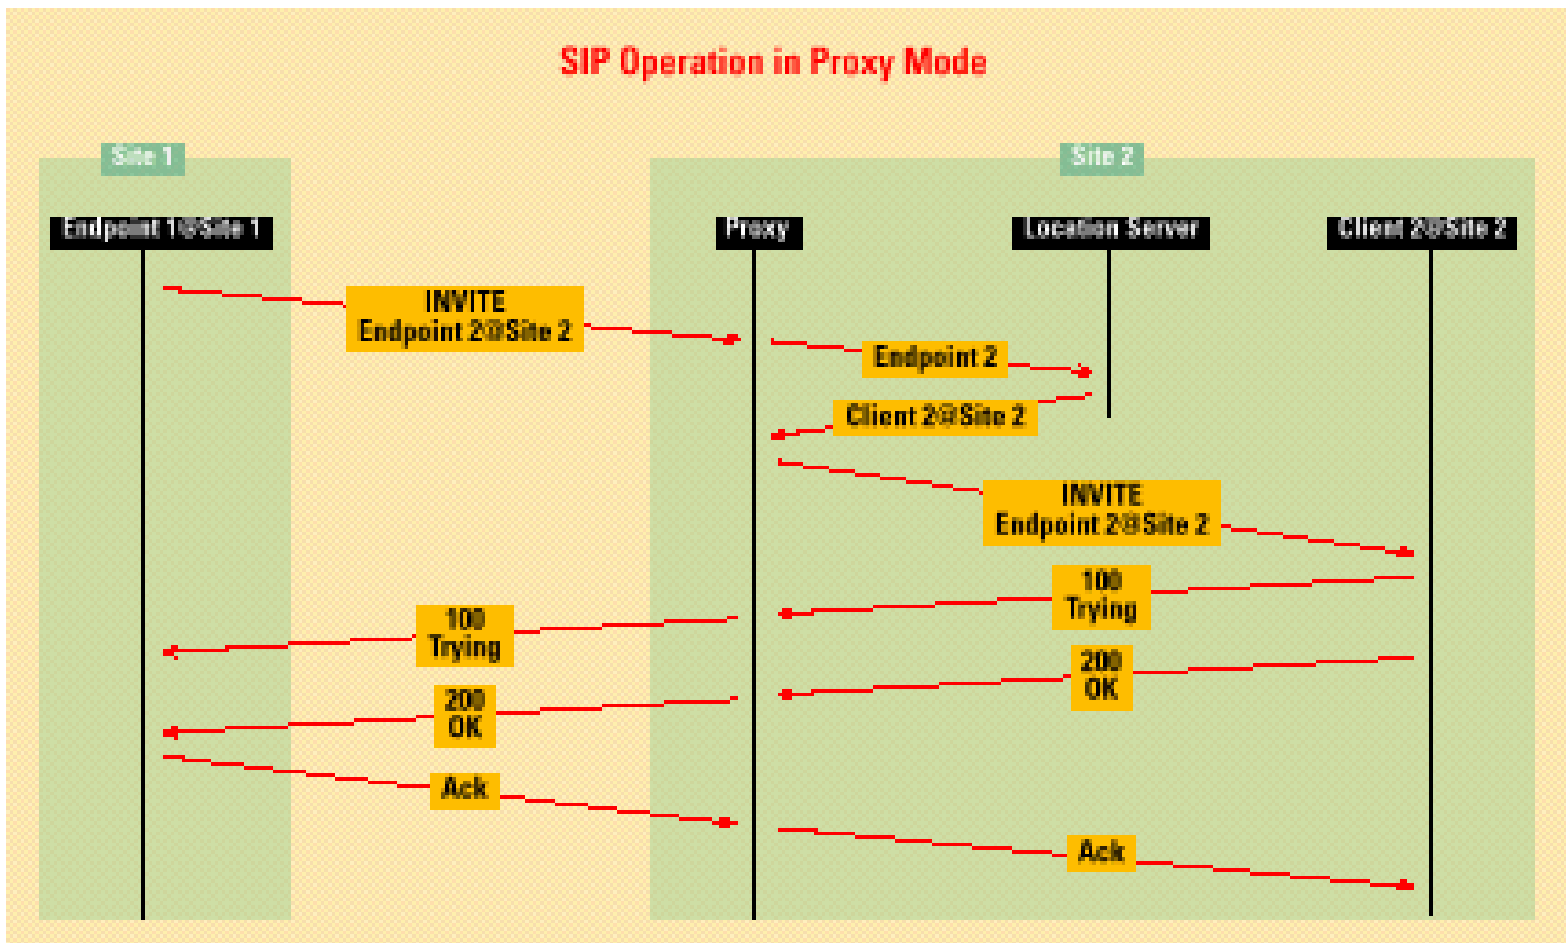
SIP Operation in Proxy Mode

Site 1

Site 2

Endpoint 1@Site 1

Proxy

Location Server

Client 2@Site 2

INVITE Endpoint 2@Site 2

Endpoint 2

Client 2@Site 2

INVITE Endpoint 2@Site 2

100 Trying

100 Trying

200 OK

200 OK

Ack

Ack